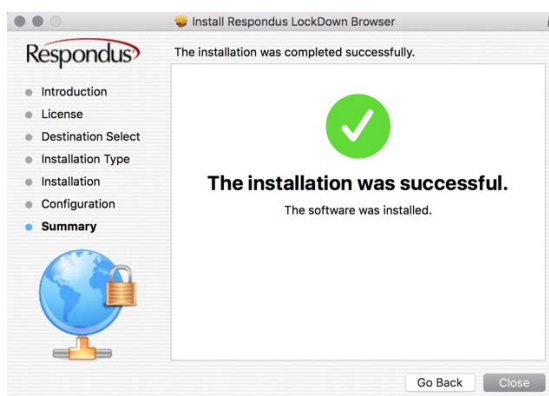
Install Respondus LockDown Browser

Respondus

The installation was completed successfully.

Introduction
License
Destination Select
Installation Type
Installation
Configuration
Summary

The installation was successful.

The software was installed.

Go Back
Close